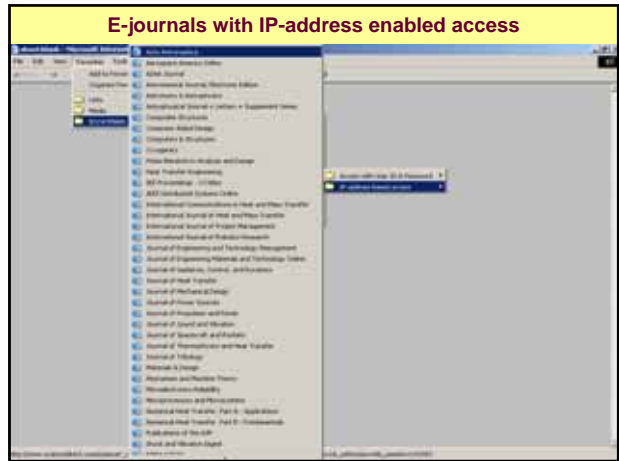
E-journals with IP-address enabled access

about:blank - Microsoft Internet Explorer

File Edit View Favorites Tools

Add to Favorites...
Organize Favorites...
Links
Media
E-journals

Acta Astronautica
Aerospace America Online
AIAA Journal
Aeronautical Journal Electronic Edition
Astronomy & Astrophysics
Astrophysical Journal + Letters + Supplement Series
Composite Structures
Computer-Aided Design
Computers & Structures
Cryogenics
Finite Elements in Analysis and Design
Heat Transfer Engineering
IEE Proceedings - IJ Online
IEEE Xplore
International Communications in Heat and Mass Transfer
International Journal of Heat and Mass Transfer
International Journal of Project Management
International Journal of Robotics Research
Journal of Engineering and Technology Management
Journal of Engineering Materials and Technology Online
Journal of Guidance, Control, and Dynamics
Journal of Heat Transfer
Journal of Mechanical Design
Journal of Power Sources
Journal of Propulsion and Power
Journal of Sound and Vibration
Journal of Spacecraft and Rockets
Journal of Thermophysics and Heat Transfer
Journal of Tribology
Materials & Design
Mechanism and Machine Theory
Microelectronics Reliability
Microprocessors and Microsystems
Numerical Heat Transfer : Part A : Applications
Numerical Heat Transfer : Part B : Fundamentals
Publications of the ASP
Shock and Vibration Digest

Access with User ID & Password
IP address based access